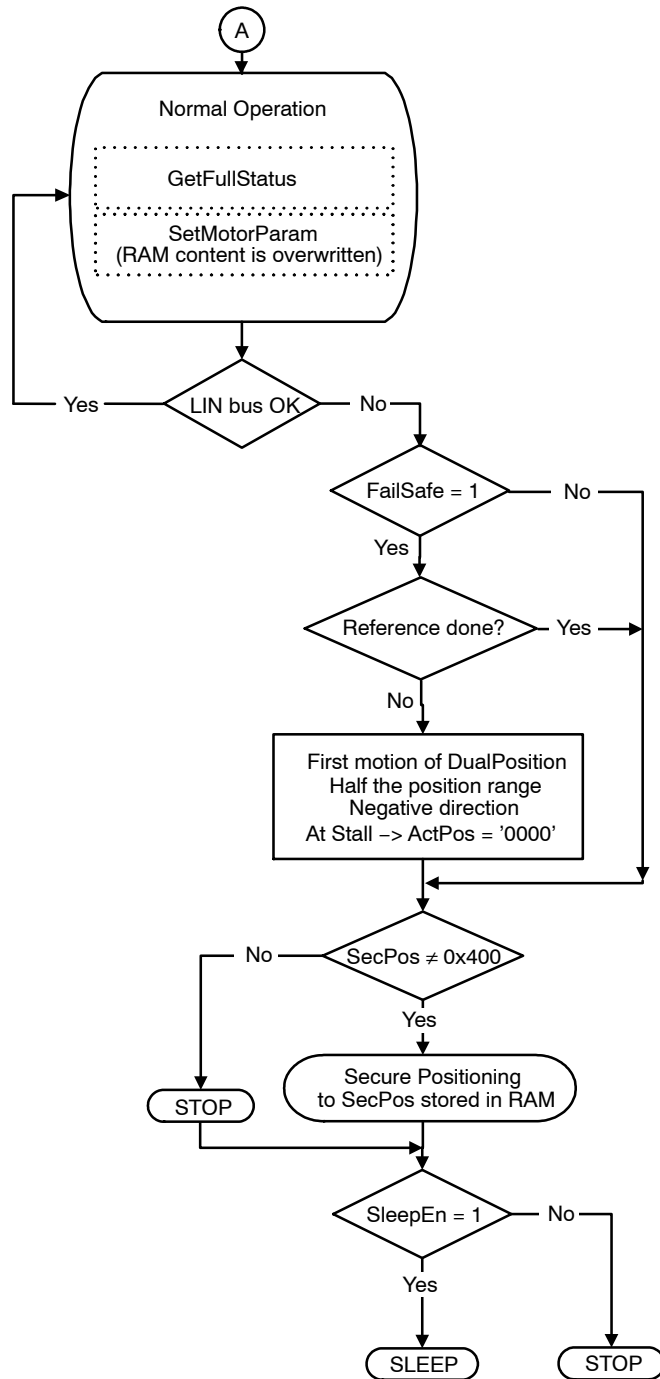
A

Normal Operation

GetFullStatus

SetMotorParam
(RAM content is overwritten)

Yes

LIN bus OK

No

FailSafe = 1

No

Yes

Reference done?

Yes

No

First motion of DualPosition
Half the position range
Negative direction
At Stall –> ActPos = '0000'

No

SecPos $\neq$ 0x400

Yes

Secure Positioning
to SecPos stored in RAM

STOP

SleepEn = 1

No

Yes

SLEEP

STOP